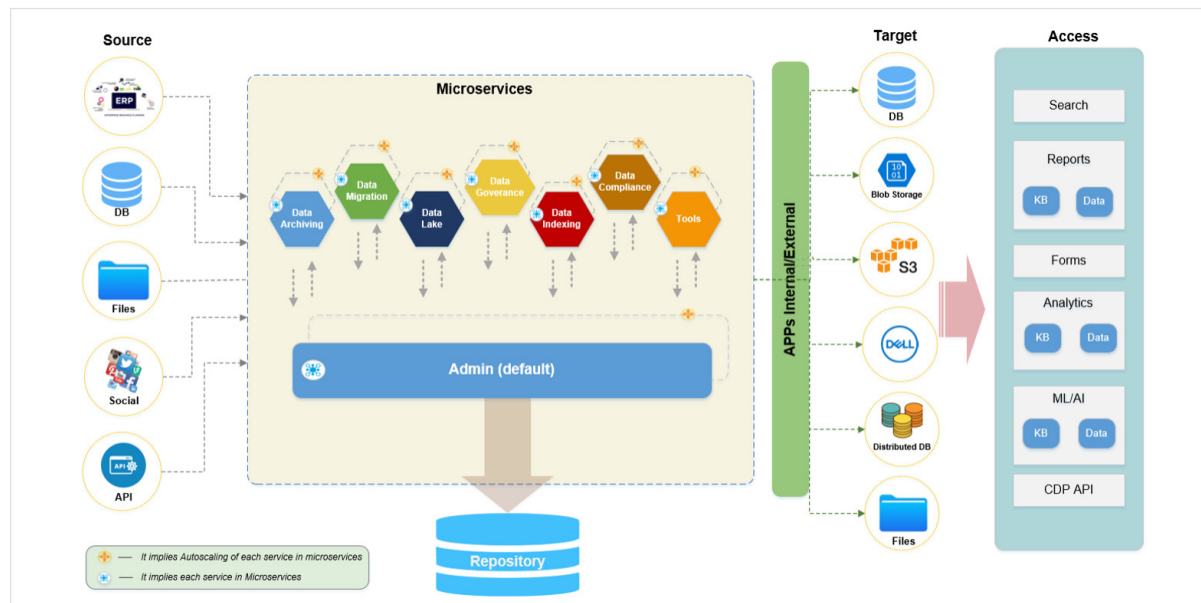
Source

ERP

DB

Files

Social

API

Microservices

Data Archiving

Data Migration

Data Lake

Data Governance

Data Indexing

Data Compliance

Tools

Admin (default)

Repository

— It implies Autoscaling of each service in microservices
— It implies each service in Microservices

APPs Internal/External

Target

DB

Blob Storage

S3

DELL

Distributed DB

Files

Access

Search

Reports

KB

Data

Forms

Analytics

KB

Data

ML/AI

KB

Data

CDP API